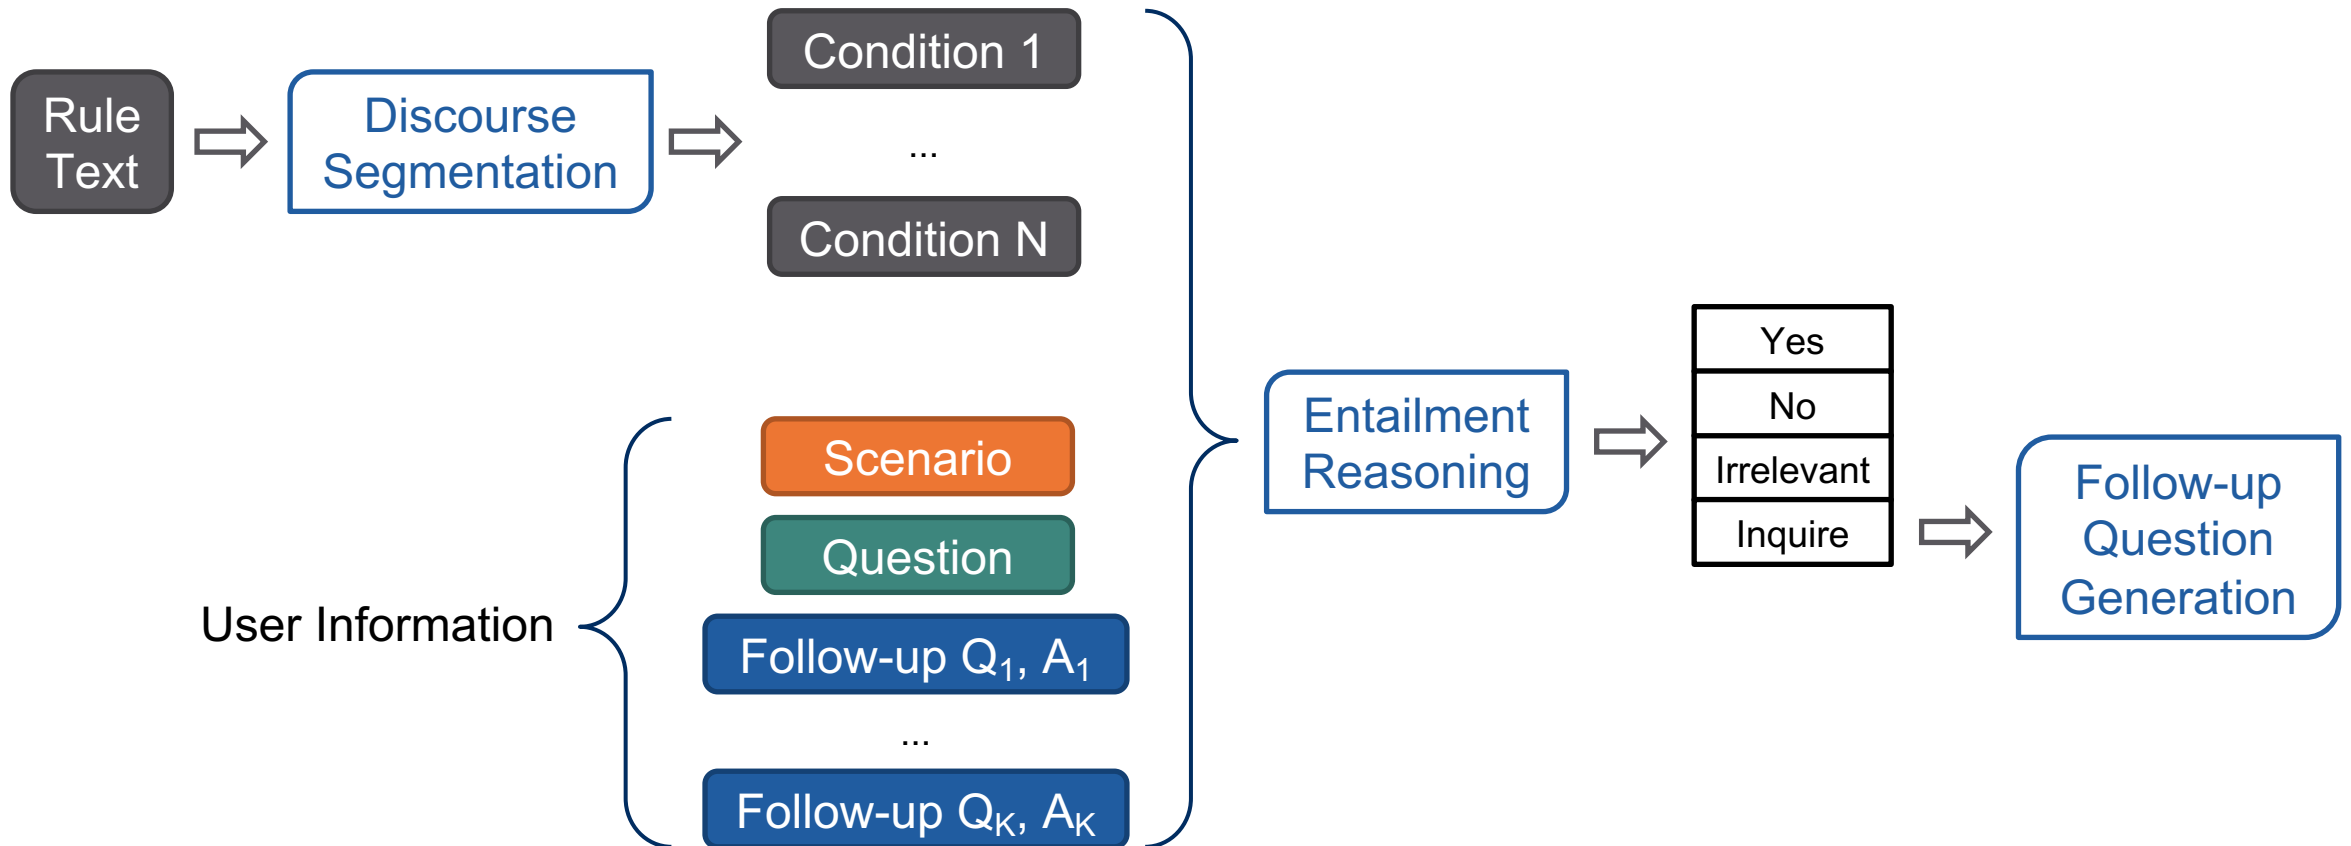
Rule Text

Discourse Segmentation

Condition 1

...

Condition N

User Information

Scenario

Question

Follow-up $Q_1$, $A_1$

...

Follow-up $Q_K$, $A_K$

Entailment Reasoning

| Yes |
|---|
| No |
| Irrelevant |
| Inquire |

Follow-up Question Generation